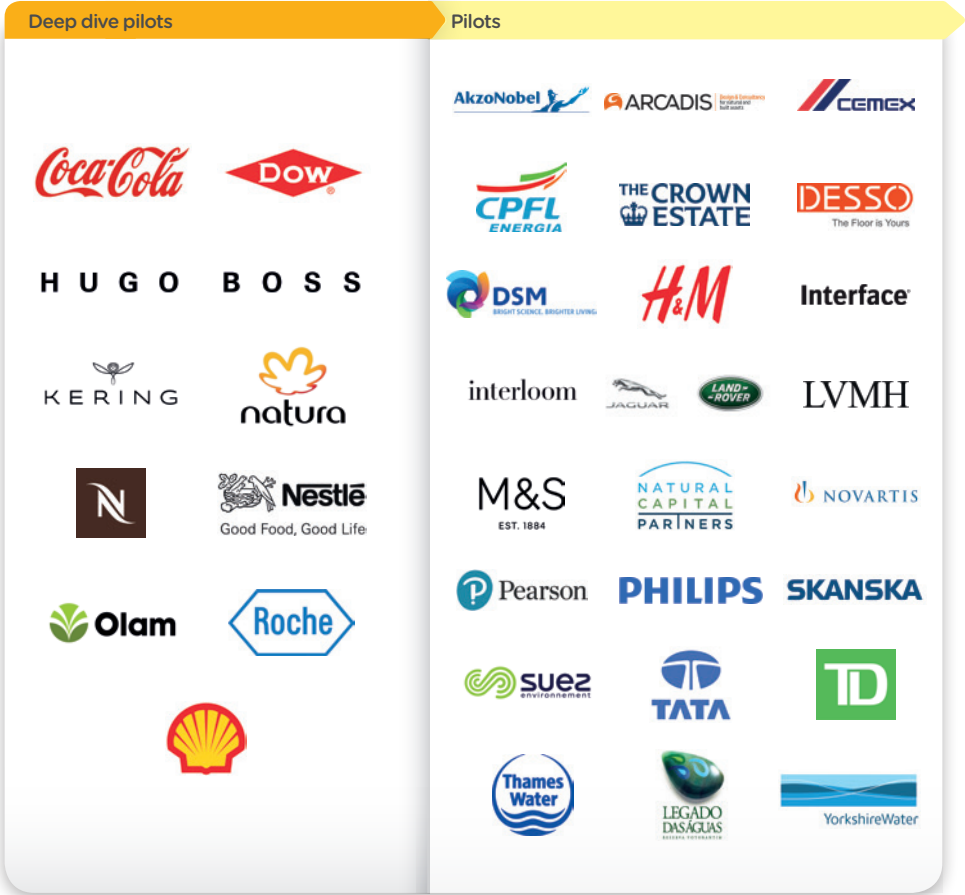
Deep dive pilots

Coca-Cola
DOW
HUGO BOSS
KERING
natura
N
Nestlé Good Food, Good Life
Olam
Roche

Pilots

AkzoNobel
ARCADIS Design & Consultancy for natural and built assets
CEMEX
CPFL ENERGIA
THE CROWN ESTATE
DESSO The Floor is Yours
DSM BRIGHT SCIENCE. BRIGHTER LIVING.
H&M
Interface
interloom
JAGUAR
LAND ROVER
LVMH
M&S EST. 1884
NATURAL CAPITAL PARTNERS
NOVARTIS
Pearson
PHILIPS
SKANSKA
suez environnement
TATA
TD
Thames Water
LEGADO DAS ÁGUAS
YorkshireWater